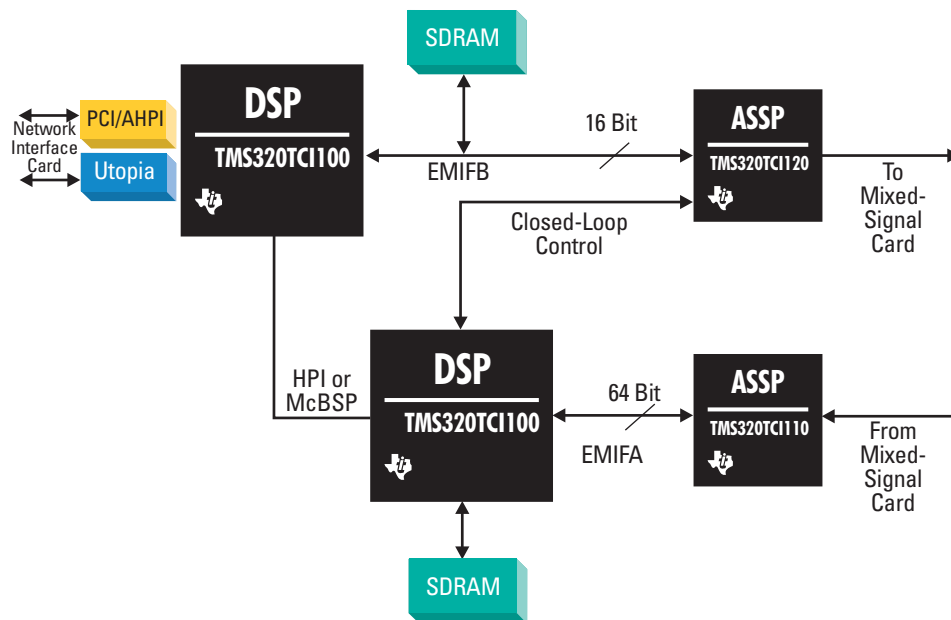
SDRAM

Network Interface Card

PCI/AHPI

Utopia

DSP

TMS320TCI100

16 Bit

EMIFB

ASSP

TMS320TCI120

To Mixed-Signal Card

Closed-Loop Control

HPI or McBSP

DSP

TMS320TCI100

64 Bit

EMIFA

ASSP

TMS320TCI110

From Mixed-Signal Card

SDRAM